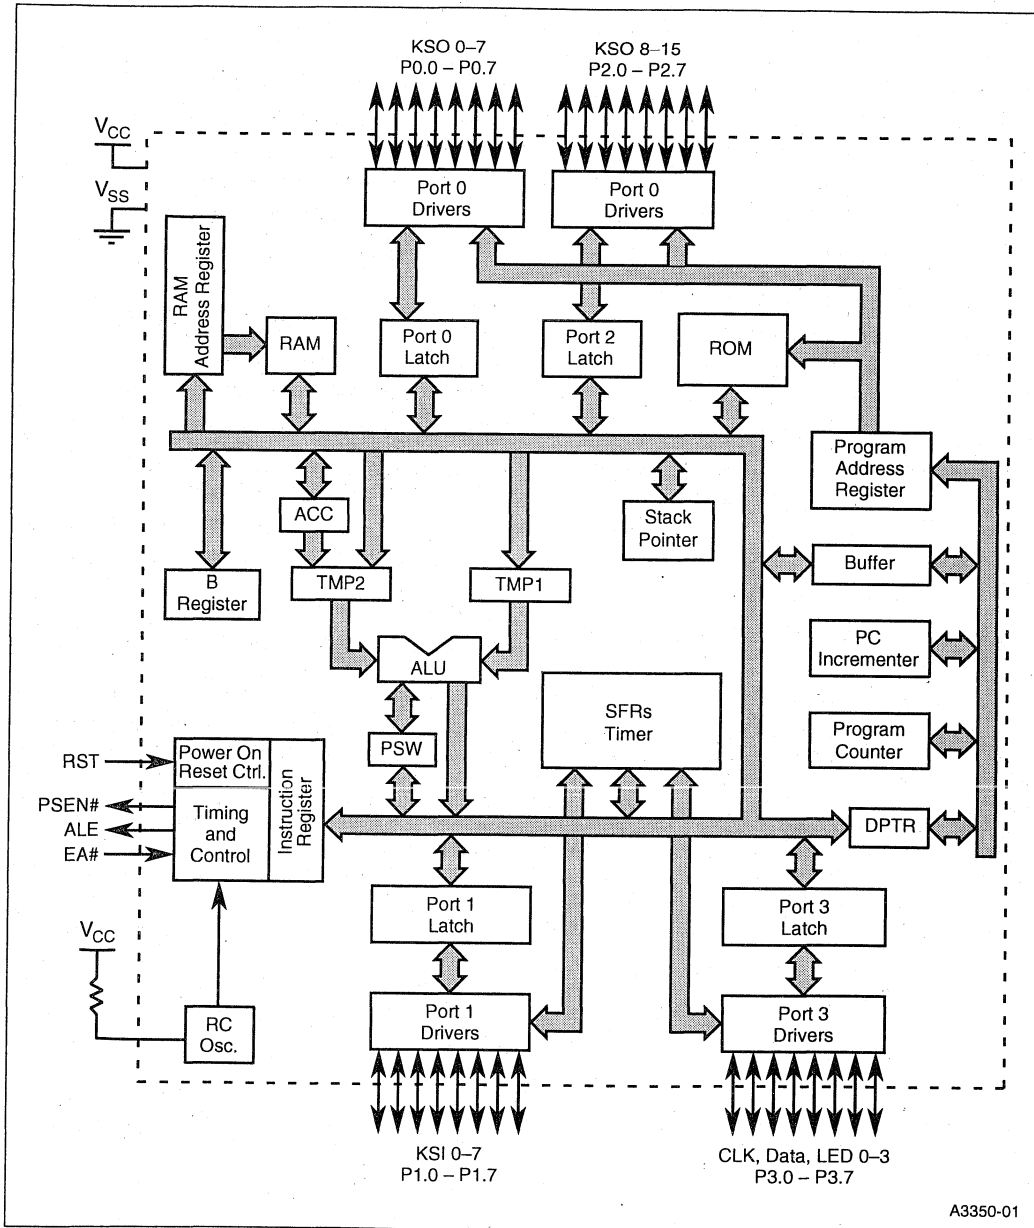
KSO 0–7
P0.0 – P0.7

KSO 8–15
P2.0 – P2.7

$V_{CC}$

$V_{SS}$

Port 0
Drivers

Port 0
Drivers

RAM
Address Register

RAM

Port 0
Latch

Port 2
Latch

ROM

Program
Address
Register

ACC

Stack
Pointer

B
Register

TMP2

TMP1

Buffer

PC
Incrementer

ALU

SFRs
Timer

Program
Counter

RST

Power On
Reset Ctrl.

PSW

PSEN#

ALE

EA#

Timing
and
Control

Instruction
Register

DPTR

$V_{CC}$

Port 1
Latch

Port 3
Latch

RC
Osc.

Port 1
Drivers

Port 3
Drivers

KSI 0–7
P1.0 – P1.7

CLK, Data, LED 0–3
P3.0 – P3.7

A3350-01